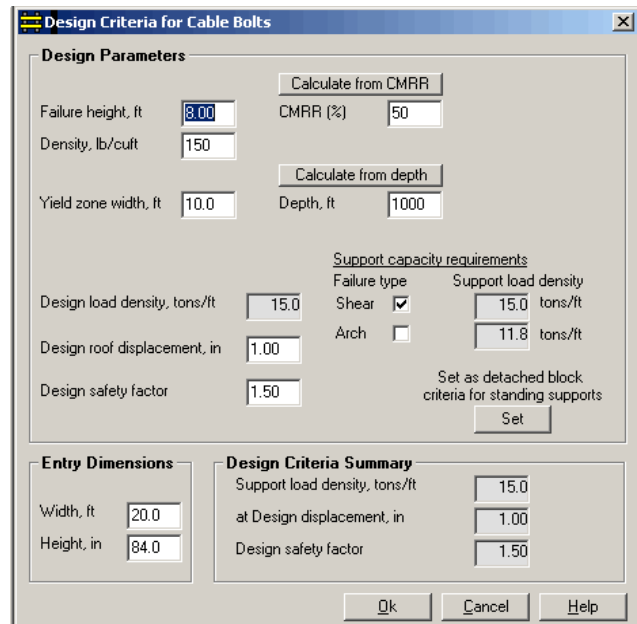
Design Criteria for Cable Bolts

Design Parameters

Calculate from CMRR

Failure height, ft 8.00

CMRR (%) 50

Density, lb/cuft 150

Calculate from depth

Yield zone width, ft 10.0

Depth, ft 1000

Support capacity requirements

Failure type

Support load density

Design load density, tons/ft 15.0

Shear ☑

15.0 tons/ft

Arch ☐

11.8 tons/ft

Design roof displacement, in 1.00

Design safety factor 1.50

Set as detached block criteria for standing supports

Set

Entry Dimensions

Width, ft 20.0

Height, in 84.0

Design Criteria Summary

Support load density, tons/ft 15.0

at Design displacement, in 1.00

Design safety factor 1.50

Ok

Cancel

Help